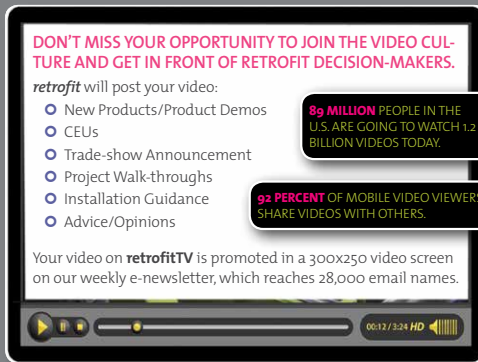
DON'T MISS YOUR OPPORTUNITY TO JOIN THE VIDEO CULTURE AND GET IN FRONT OF RETROFIT DECISION-MAKERS.

*retrofit* will post your video:

- New Products/Product Demos
- CEUs
- Trade-show Announcement
- Project Walk-throughs
- Installation Guidance
- Advice/Opinions

89 MILLION PEOPLE IN THE U.S. ARE GOING TO WATCH 1.2 BILLION VIDEOS TODAY.

92 PERCENT OF MOBILE VIDEO VIEWERS SHARE VIDEOS WITH OTHERS.

Your video on **retrofitTV** is promoted in a 300x250 video screen on our weekly e-newsletter, which reaches 28,000 email names.

00:12 / 3:24 HD